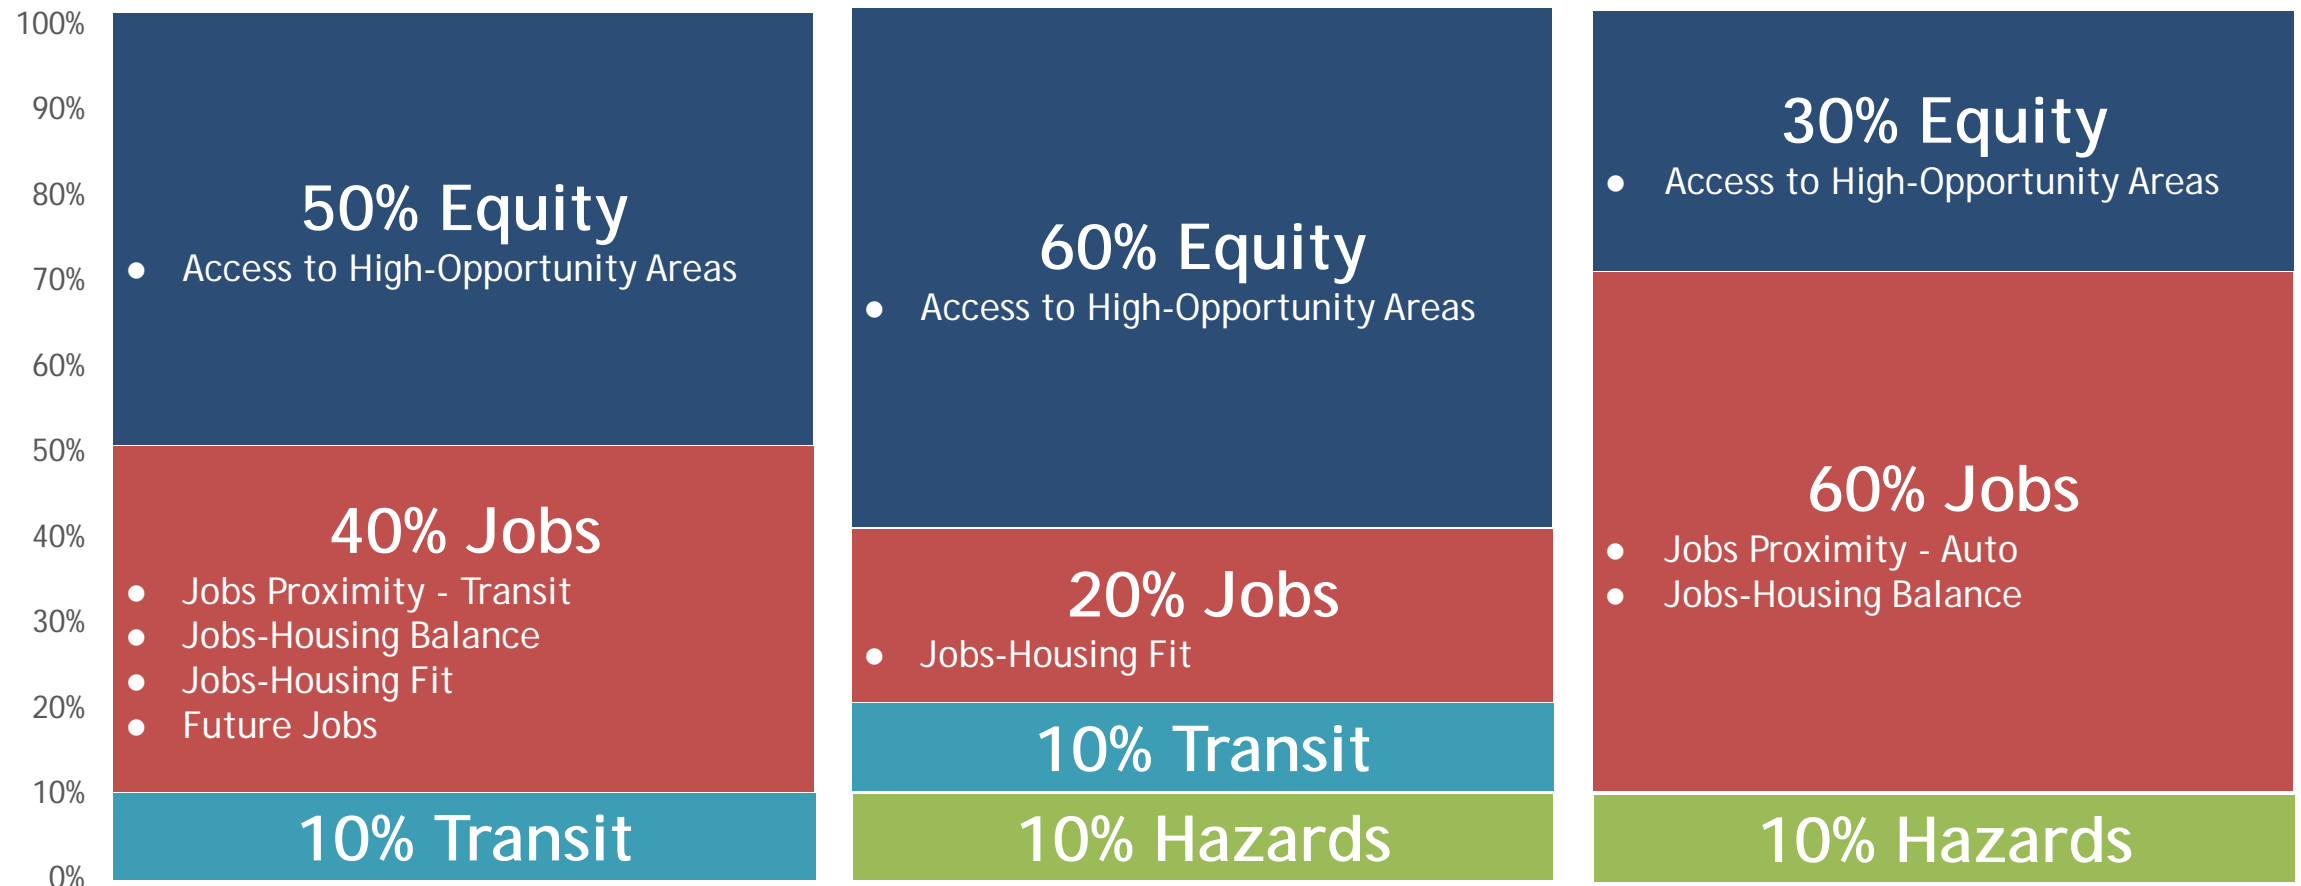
100%
90%
80%
70%
60%
50%
40%
30%
20%
10%
0%

50% Equity
- Access to High-Opportunity Areas

40% Jobs
- Jobs Proximity - Transit
- Jobs-Housing Balance
- Jobs-Housing Fit
- Future Jobs

10% Transit

60% Equity
- Access to High-Opportunity Areas

20% Jobs
- Jobs-Housing Fit

10% Transit

10% Hazards

30% Equity
- Access to High-Opportunity Areas

60% Jobs
- Jobs Proximity - Auto
- Jobs-Housing Balance

10% Hazards